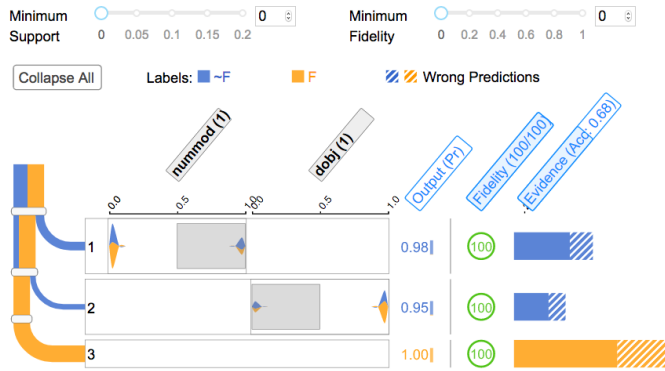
Minimum Support
0
0 0.05 0.1 0.15 0.2

Minimum Fidelity
0
0 0.2 0.4 0.6 0.8 1

Collapse All

Labels: ~F F Wrong Predictions

nummod (1)
dobj (1)
Output (Pr)
Fidelity (100/100)
Evidence (Acc: 0.68)

0.0 0.5 1.0
0.0 0.5 1.0

1
0.98
100

2
0.95
100

3
1.00
100